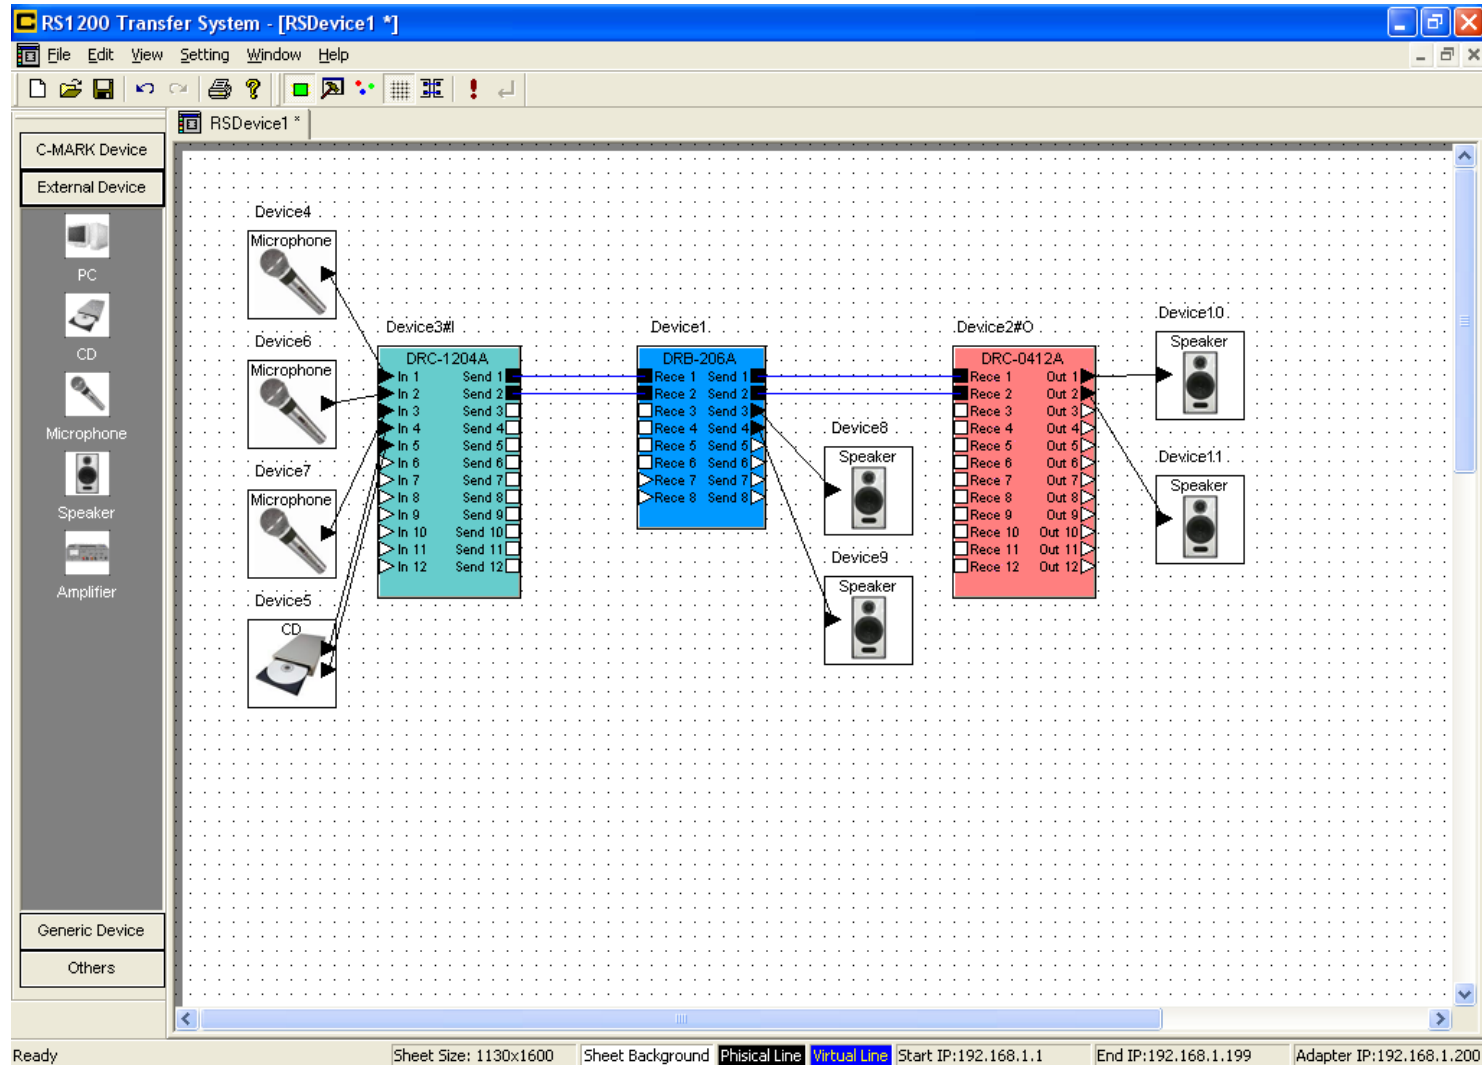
RS1200 Transfer System - [RSDevice1 *]

File Edit View Setting Window Help

RSDevice1 *

C-MARK Device
External Device
PC
CD
Microphone
Speaker
Amplifier
Generic Device
Others

Device4
Microphone
Device6
Microphone
Device7
Microphone
Device5
CD

Device3#I
DRC-1204A
In 1 Send 1
In 2 Send 2
In 3 Send 3
In 4 Send 4
In 5 Send 5
In 6 Send 6
In 7 Send 7
In 8 Send 8
In 9 Send 9
In 10 Send 10
In 11 Send 11
In 12 Send 12

Device1
DRB-206A
Rece 1 Send 1
Rece 2 Send 2
Rece 3 Send 3
Rece 4 Send 4
Rece 5 Send 5
Rece 6 Send 6
Rece 7 Send 7
Rece 8 Send 8

Device8
Speaker
Device9
Speaker

Device2#O
DRC-0412A
Rece 1 Out 1
Rece 2 Out 2
Rece 3 Out 3
Rece 4 Out 4
Rece 5 Out 5
Rece 6 Out 6
Rece 7 Out 7
Rece 8 Out 8
Rece 9 Out 9
Rece 10 Out 10
Rece 11 Out 11
Rece 12 Out 12

Device10
Speaker
Device11
Speaker

Ready | Sheet Size: 1130x1600 | Sheet Background | Phisical Line | Virtual Line | Start IP:192.168.1.1 | End IP:192.168.1.199 | Adapter IP:192.168.1.200